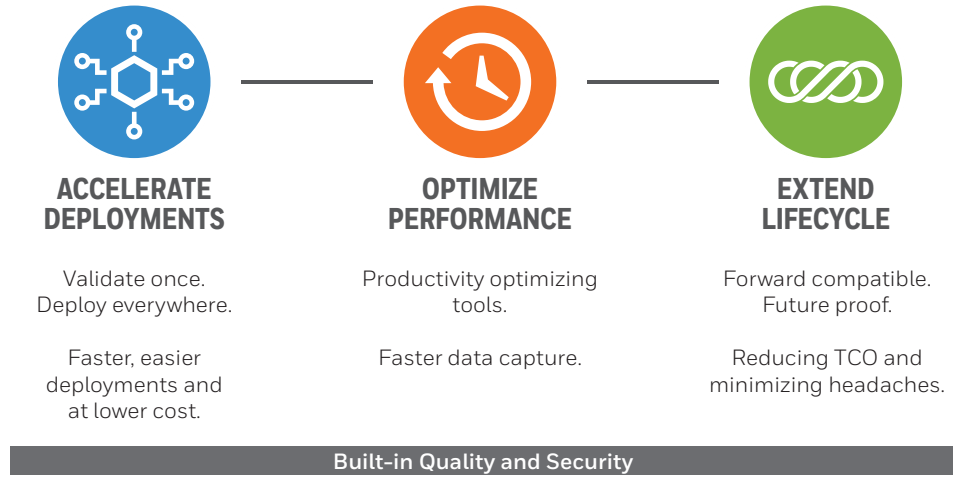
ACCELERATE DEPLOYMENTS

Validate once. Deploy everywhere.

Faster, easier deployments and at lower cost.

OPTIMIZE PERFORMANCE

Productivity optimizing tools.

Faster data capture.

EXTEND LIFECYCLE

Forward compatible. Future proof.

Reducing TCO and minimizing headaches.

Built-in Quality and Security